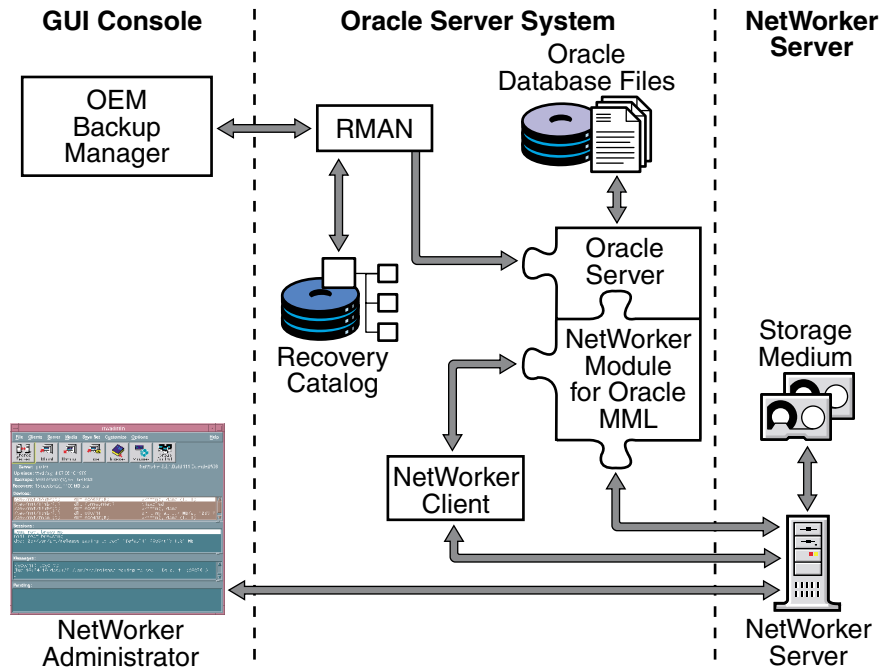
GUI Console

Oracle Server System

NetWorker Server

OEM Backup Manager

RMAN

Oracle Database Files

Oracle Server

Recovery Catalog

NetWorker Module for Oracle MML

Storage Medium

NetWorker Client

NetWorker Administrator

NetWorker Server